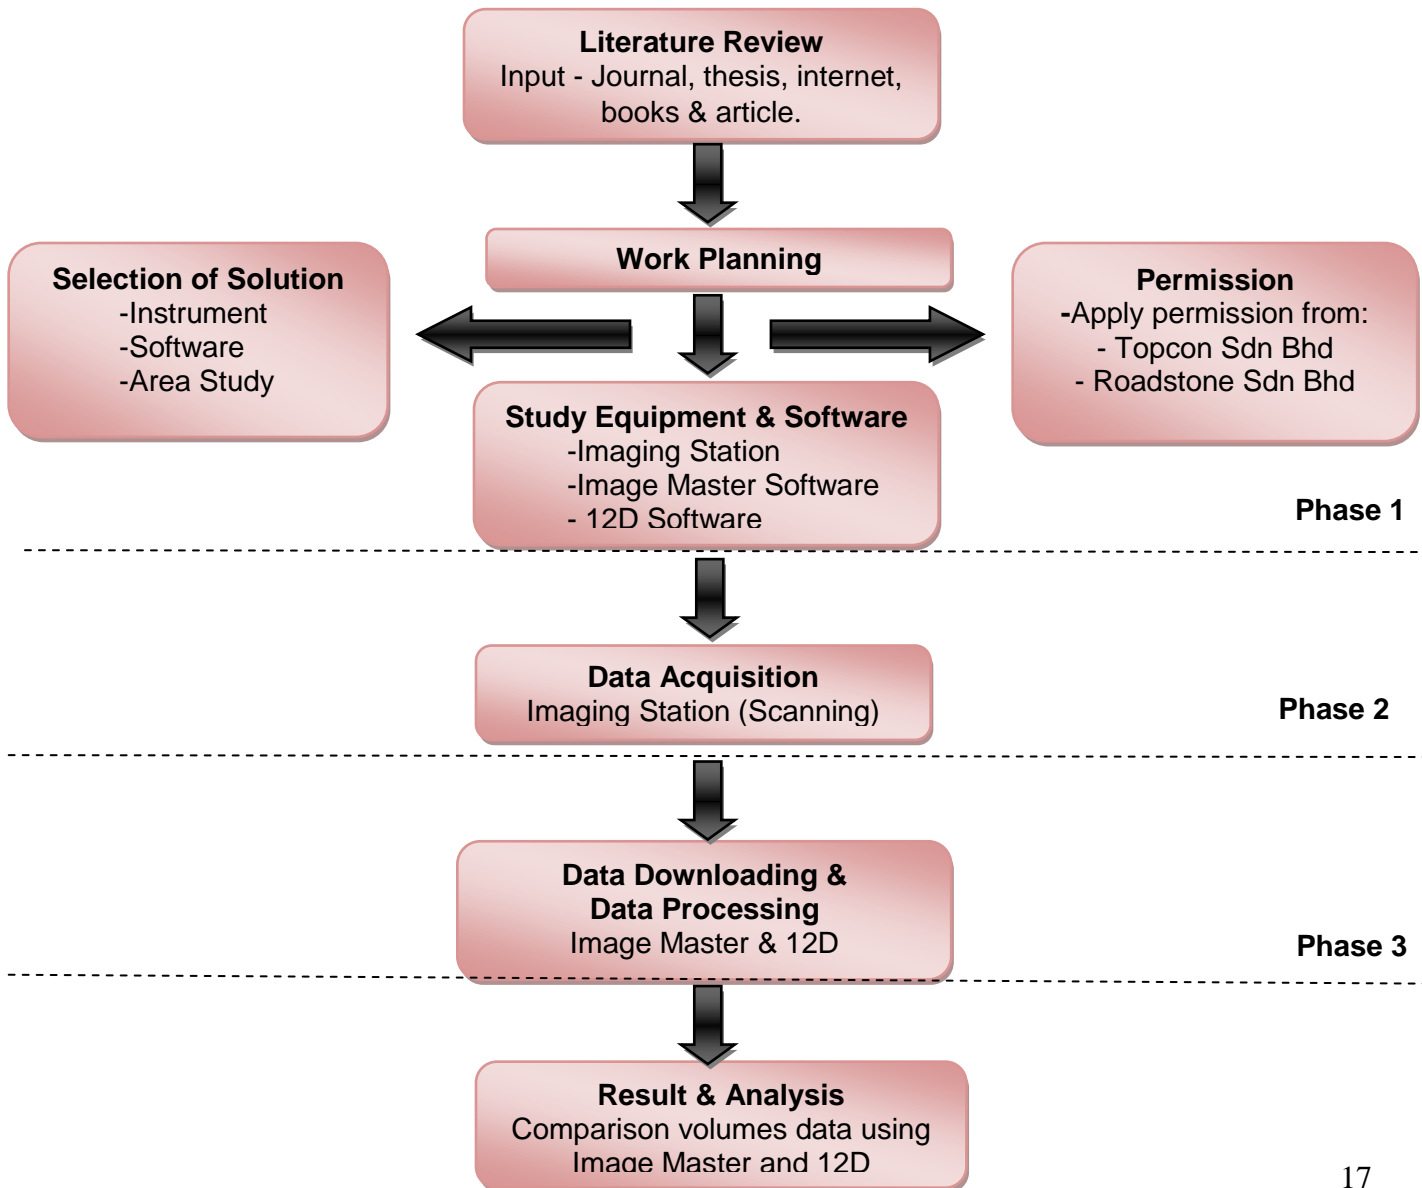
Literature Review
Input - Journal, thesis, internet, books & article.

Work Planning

Selection of Solution
-Instrument
-Software
-Area Study

Permission
-Apply permission from:
- Topcon Sdn Bhd
- Roadstone Sdn Bhd

Study Equipment & Software
-Imaging Station
-Image Master Software
- 12D Software

Phase 1

Data Acquisition
Imaging Station (Scanning)

Phase 2

Data Downloading & Data Processing
Image Master & 12D

Phase 3

Result & Analysis
Comparison volumes data using Image Master and 12D

17